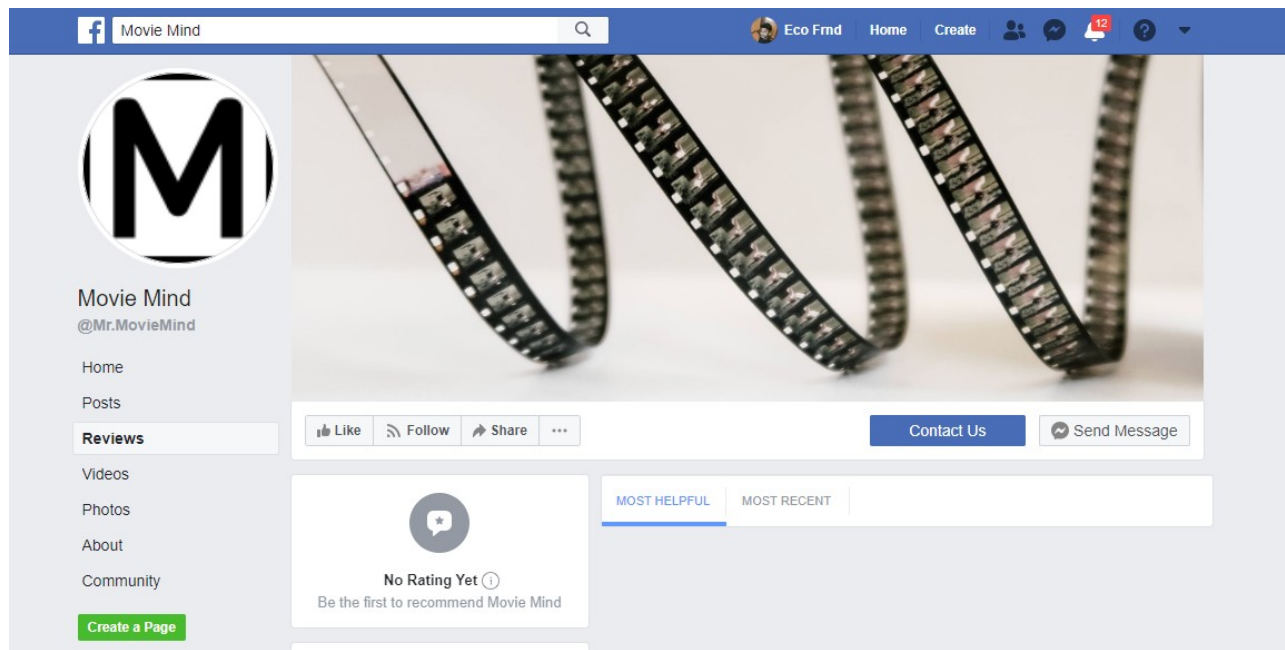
Movie Mind

Eco Frnd Home Create 12

M

Movie Mind
@Mr.MovieMind

Home
Posts
Reviews
Videos
Photos
About
Community
Create a Page

Like Follow Share ···

Contact Us Send Message

No Rating Yet
Be the first to recommend Movie Mind

MOST HELPFUL MOST RECENT